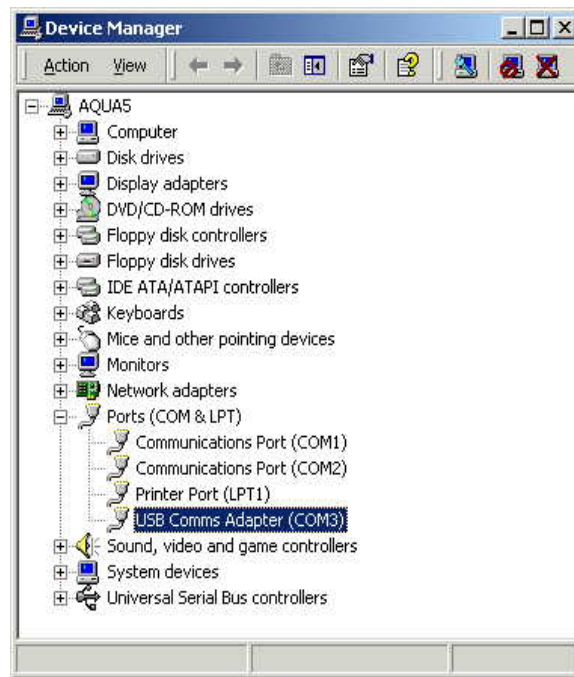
Device Manager

Action View

AQUA5
Computer
Disk drives
Display adapters
DVD/CD-ROM drives
Floppy disk controllers
Floppy disk drives
IDE ATA/ATAPI controllers
Keyboards
Mice and other pointing devices
Monitors
Network adapters
Ports (COM & LPT)
Communications Port (COM1)
Communications Port (COM2)
Printer Port (LPT1)
USB Comms Adapter (COM3)
Sound, video and game controllers
System devices
Universal Serial Bus controllers